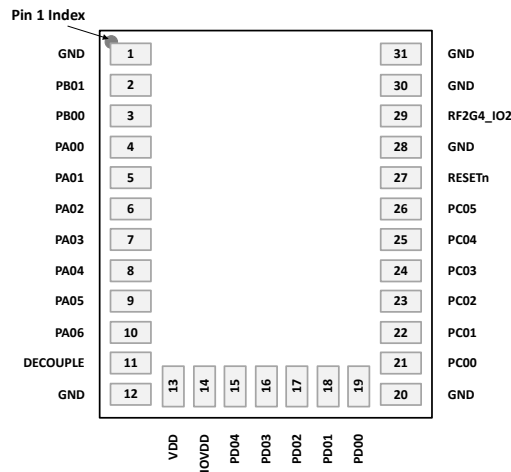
Pin 1 Index

GND 1
PB01 2
PB00 3
PA00 4
PA01 5
PA02 6
PA03 7
PA04 8
PA05 9
PA06 10
DECOUPLE 11
GND 12

13 14 15 16 17 18 19

VDD IOVDD PD04 PD03 PD02 PD01 PD00

31 GND
30 GND
29 RF2G4_IO2
28 GND
27 RESETn
26 PC05
25 PC04
24 PC03
23 PC02
22 PC01
21 PC00
20 GND